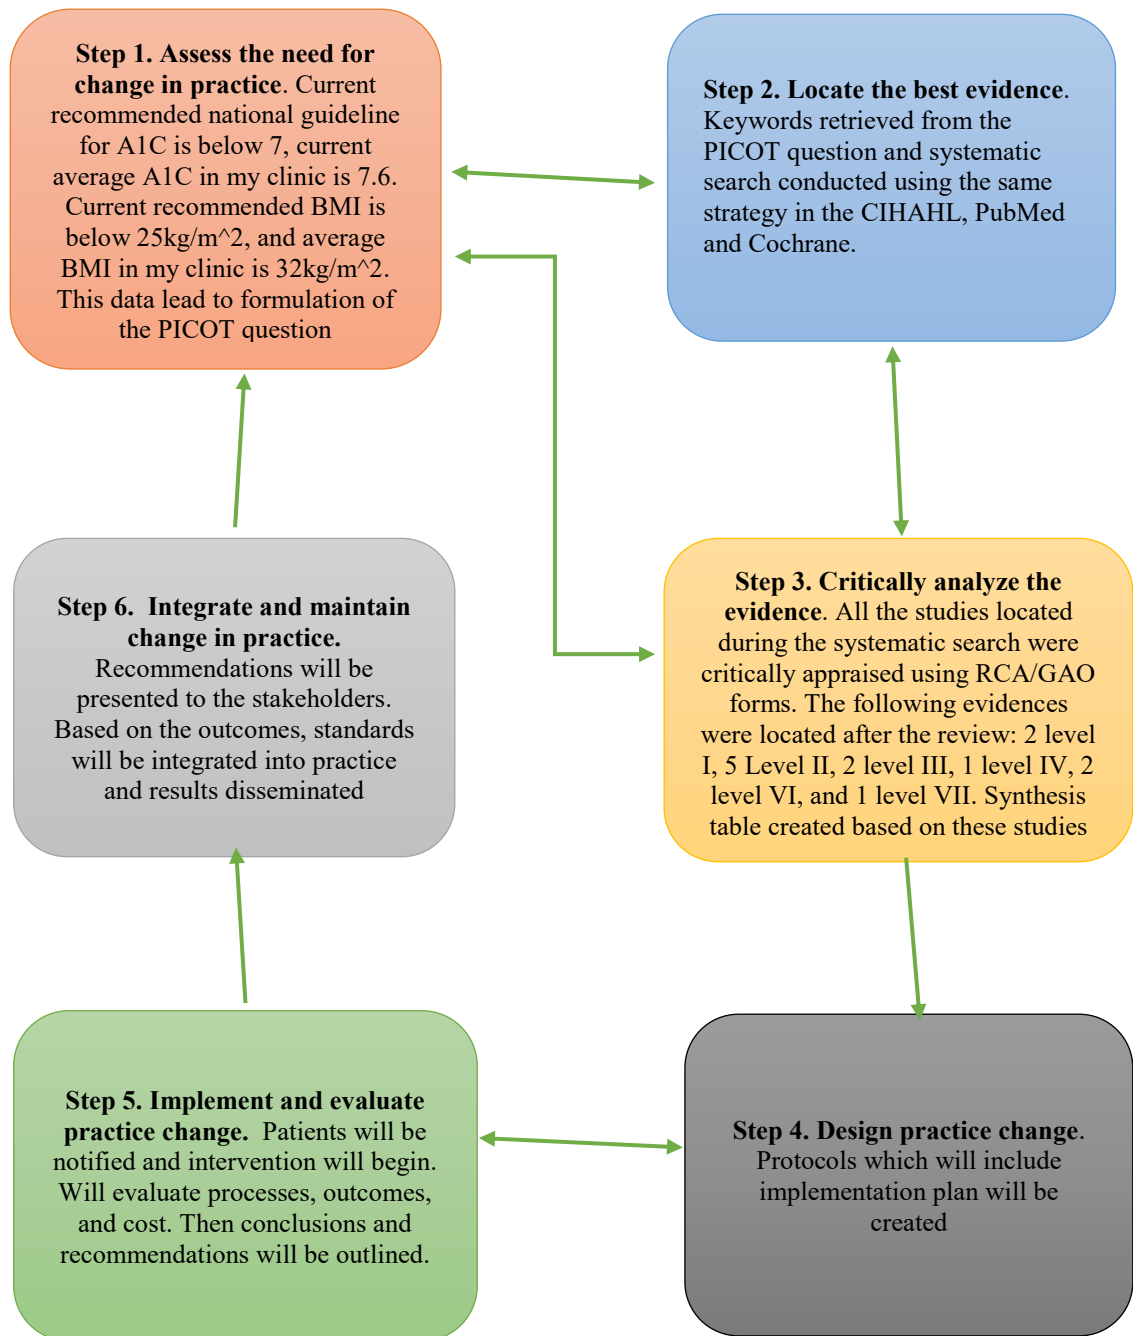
**Step 1. Assess the need for change in practice**. Current recommended national guideline for A1C is below 7, current average A1C in my clinic is 7.6. Current recommended BMI is below 25kg/m^2, and average BMI in my clinic is 32kg/m^2. This data lead to formulation of the PICOT question

**Step 2. Locate the best evidence**. Keywords retrieved from the PICOT question and systematic search conducted using the same strategy in the CIHAHL, PubMed and Cochrane.

**Step 3. Critically analyze the evidence**. All the studies located during the systematic search were critically appraised using RCA/GAO forms. The following evidences were located after the review: 2 level I, 5 Level II, 2 level III, 1 level IV, 2 level VI, and 1 level VII. Synthesis table created based on these studies

**Step 4. Design practice change**. Protocols which will include implementation plan will be created

**Step 5. Implement and evaluate practice change.** Patients will be notified and intervention will begin. Will evaluate processes, outcomes, and cost. Then conclusions and recommendations will be outlined.

**Step 6. Integrate and maintain change in practice.** Recommendations will be presented to the stakeholders. Based on the outcomes, standards will be integrated into practice and results disseminated